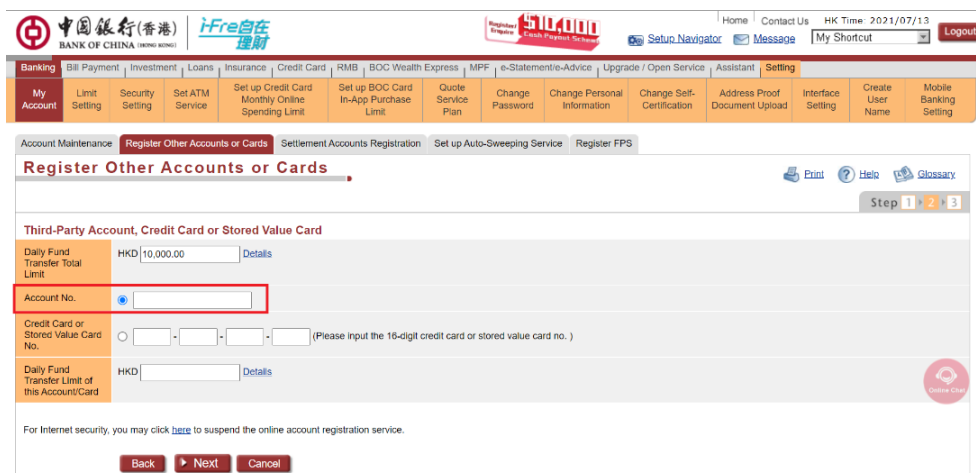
中国銀行(香港)
BANK OF CHINA (HONG KONG)
i-Free自在理財
Register / Enquire $10,000 Cash Payout Scheme

Home | Contact Us HK Time: 2021/07/13
Setup Navigator Message My Shortcut Logout

Banking | Bill Payment | Investment | Loans | Insurance | Credit Card | RMB | BOC Wealth Express | MPF | e-Statement/e-Advice | Upgrade / Open Service | Assistant | Setting

My Account | Limit Setting | Security Setting | Set ATM Service | Set up Credit Card Monthly Online Spending Limit | Set up BOC Card In-App Purchase Limit | Quote Service Plan | Change Password | Change Personal Information | Change Self-Certification | Address Proof Document Upload | Interface Setting | Create User Name | Mobile Banking Setting

Account Maintenance | Register Other Accounts or Cards | Settlement Accounts Registration | Set up Auto-Sweeping Service | Register FPS

Register Other Accounts or Cards

Print Help Glossary

Step 1 2 3

Third-Party Account, Credit Card or Stored Value Card

| | |
|---|---|
| Daily Fund Transfer Total Limit | HKD 10,000.00 Details |
| Account No. | |
| Credit Card or Stored Value Card No. | - - - (Please input the 16-digit credit card or stored value card no. ) |
| Daily Fund Transfer Limit of this Account/Card | HKD Details |

Online Chat

For Internet security, you may click here to suspend the online account registration service.

Back Next Cancel